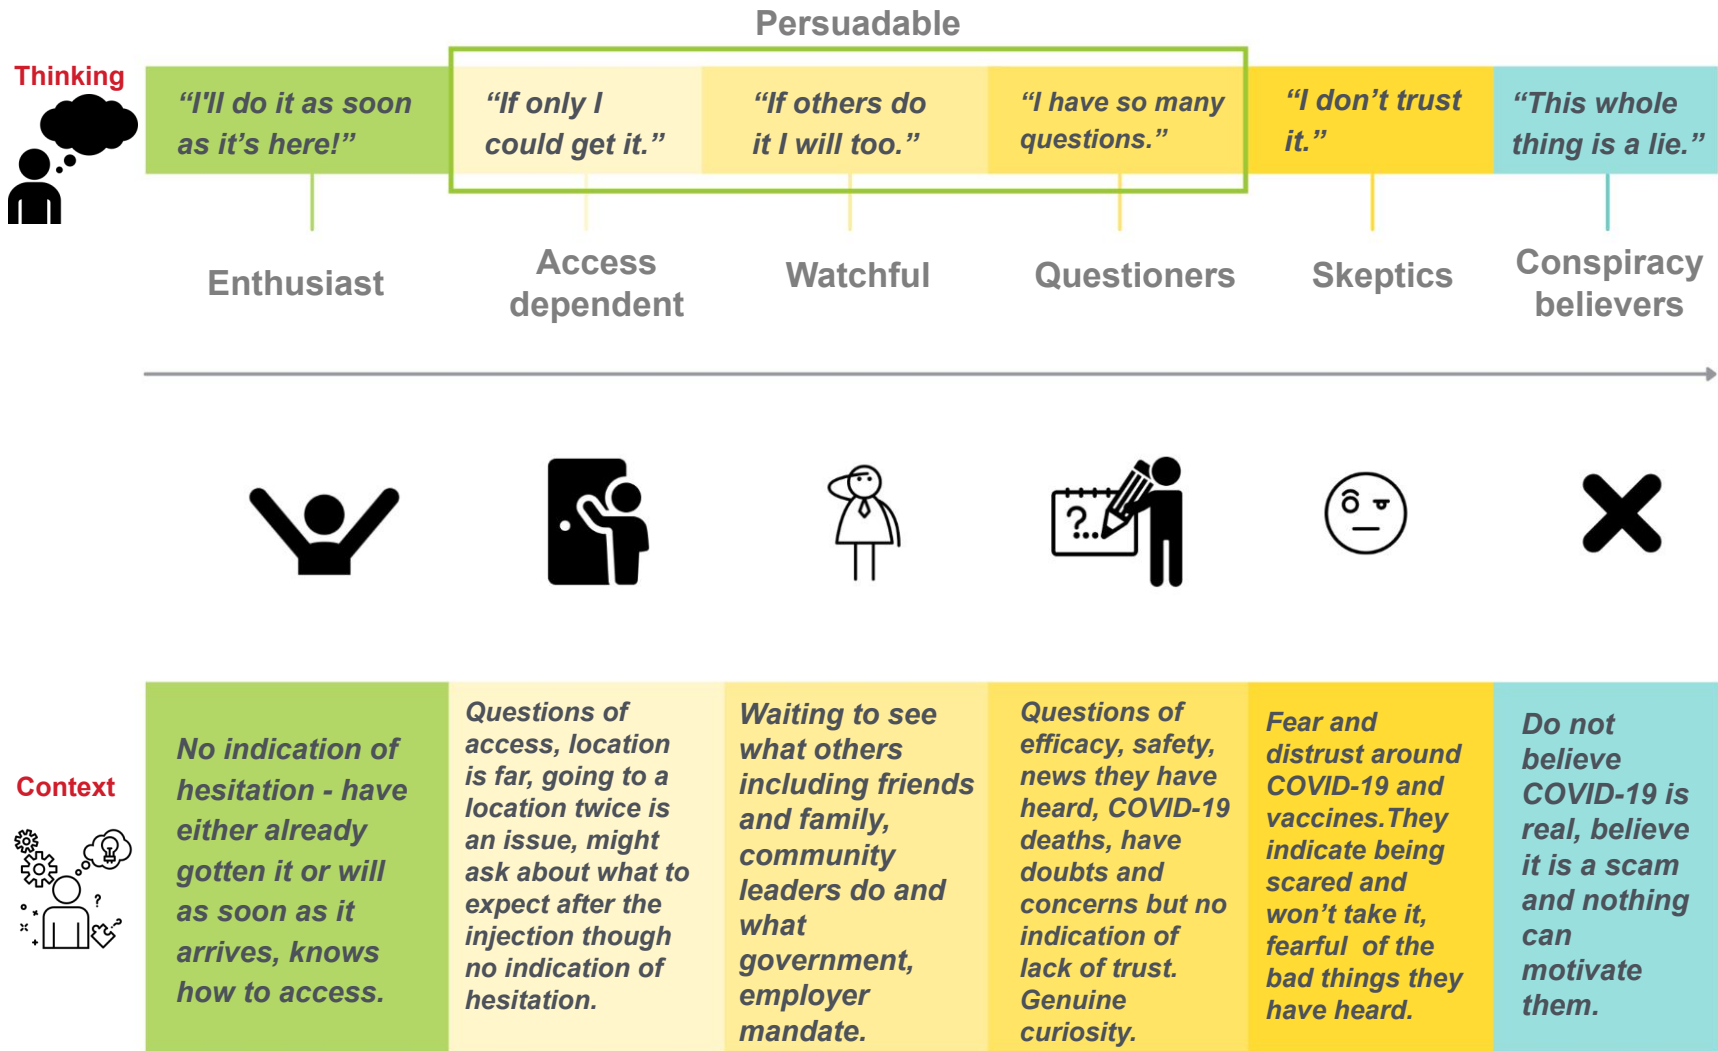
Persuadable

Thinking

"I'll do it as soon as it's here!"

"If only I could get it."

"If others do it I will too."

"I have so many questions."

"I don't trust it."

"This whole thing is a lie."

Enthusiast

Access dependent

Watchful

Questioners

Skeptics

Conspiracy believers

?...

Context

No indication of hesitation - have either already gotten it or will as soon as it arrives, knows how to access.

Questions of access, location is far, going to a location twice is an issue, might ask about what to expect after the injection though no indication of hesitation.

Waiting to see what others including friends and family, community leaders do and what government, employer mandate.

Questions of efficacy, safety, news they have heard, COVID-19 deaths, have doubts and concerns but no indication of lack of trust. Genuine curiosity.

Fear and distrust around COVID-19 and vaccines.They indicate being scared and won't take it, fearful of the bad things they have heard.

Do not believe COVID-19 is real, believe it is a scam and nothing can motivate them.